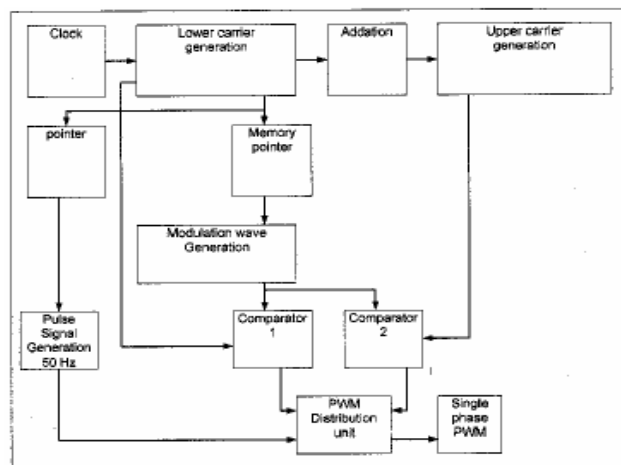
Clock

Lower carrier generation

Addation

Upper carrier generation

pointer

Memory pointer

Modulation wave Generation

Pulse Signal Generation 50 Hz

Comparator 1

Comparator 2

PWM Distribution unit

Single phase PWM